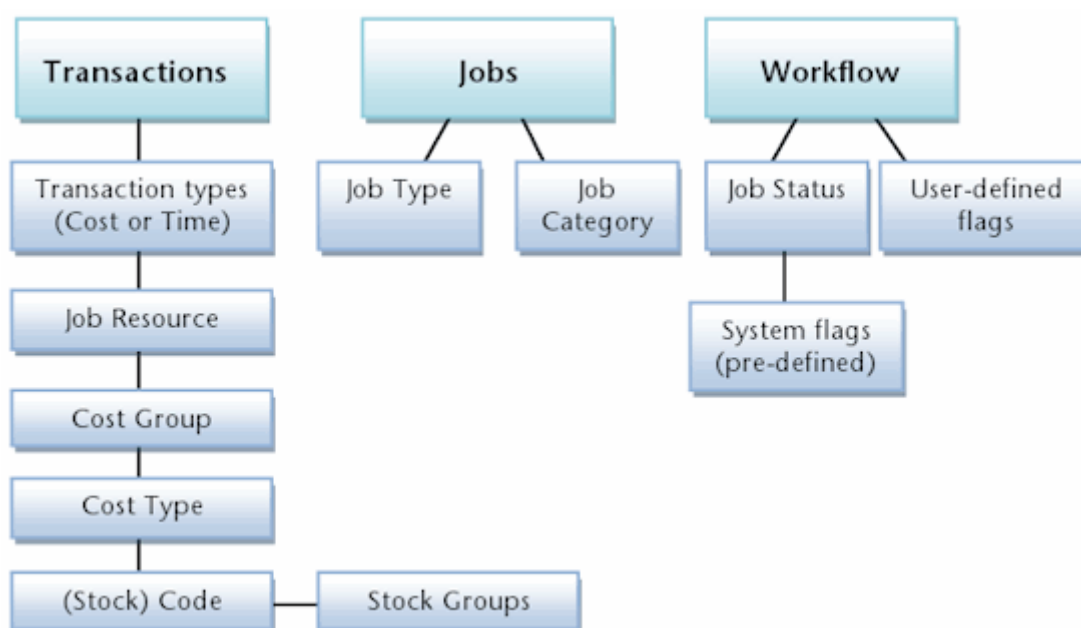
Transactions

Transaction types (Cost or Time)

Job Resource

Cost Group

Cost Type

(Stock) Code

Stock Groups

Jobs

Job Type

Job Category

Workflow

Job Status

User-defined flags

System flags (pre-defined)